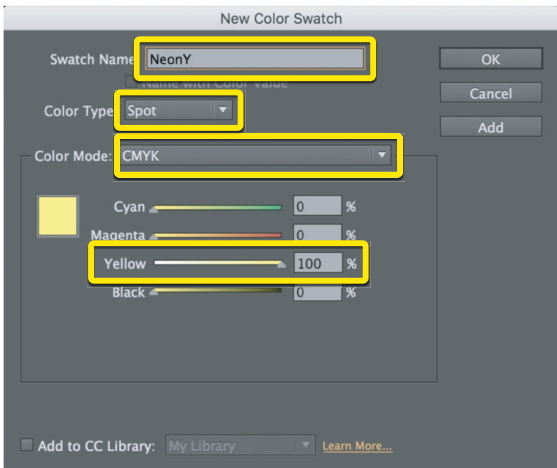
New Color Swatch

Swatch Name: NeonY

Name with Color Value

Color Type: Spot

Color Mode: CMYK

Cyan 0 %

Magenta 0 %

Yellow 100 %

Black 0 %

OK

Cancel

Add

Add to CC Library: My Library

Learn More...